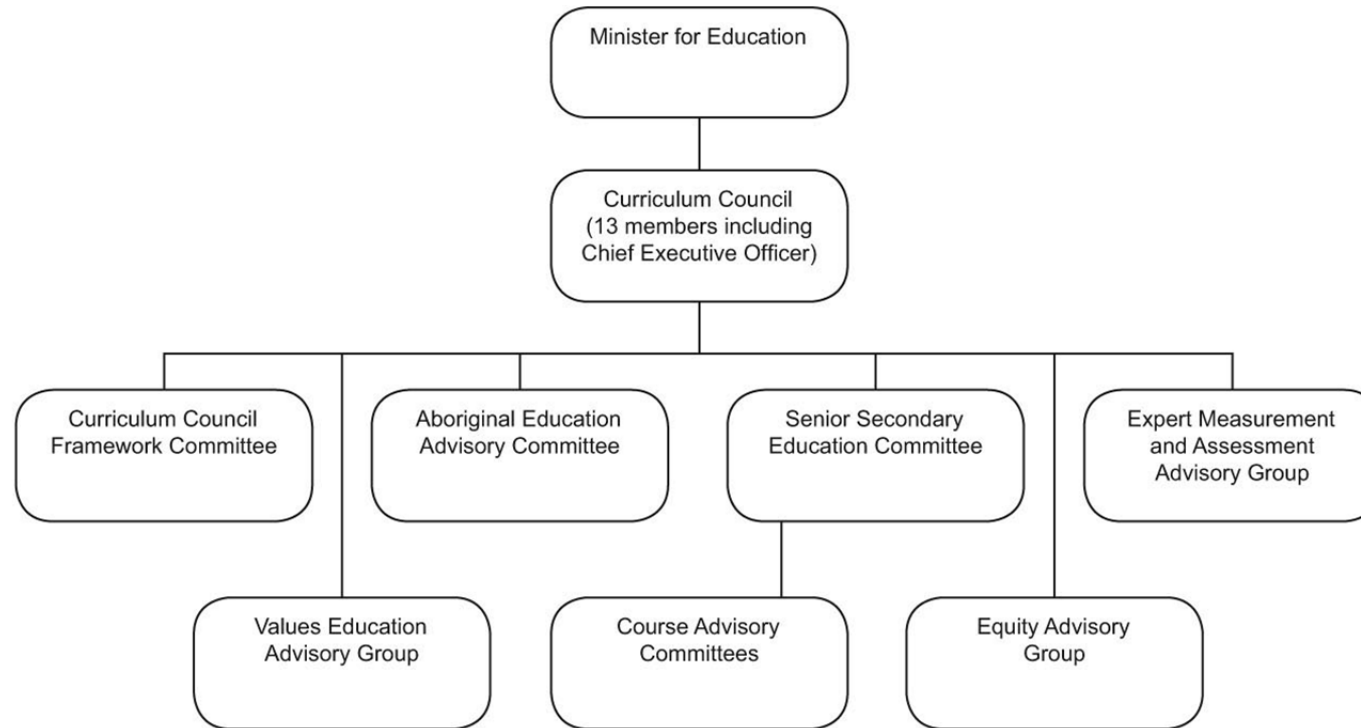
Minister for Education

Curriculum Council (13 members including Chief Executive Officer)

Curriculum Council Framework Committee

Aboriginal Education Advisory Committee

Senior Secondary Education Committee

Expert Measurement and Assessment Advisory Group

Values Education Advisory Group

Course Advisory Committees

Equity Advisory Group